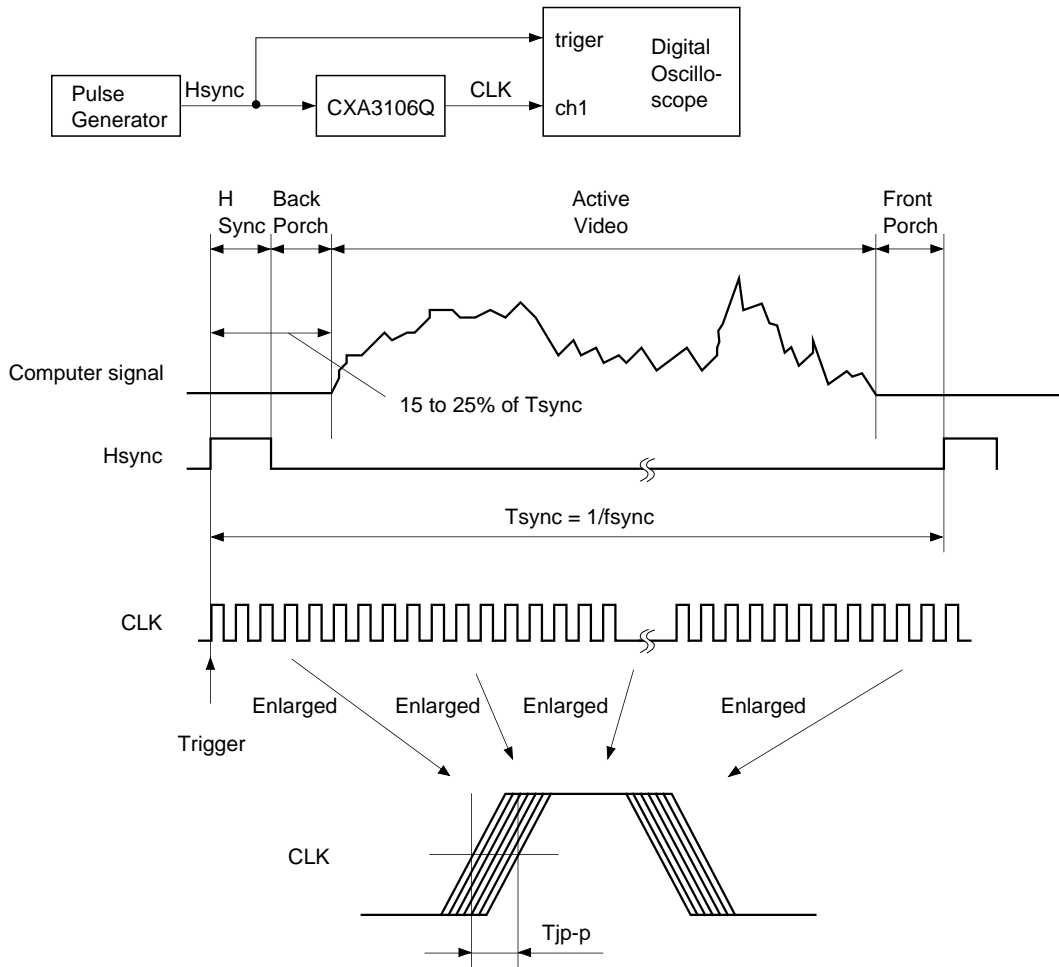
Pulse Generator

Hsync

CXA3106Q

CLK

triger

ch1

Digital Oscilloscope

H Sync

Back Porch

Active Video

Front Porch

Computer signal

15 to 25% of Tsync

Hsync

Tsync = 1/fsync

CLK

Enlarged

Enlarged

Enlarged

Enlarged

Trigger

CLK

Tjp-p